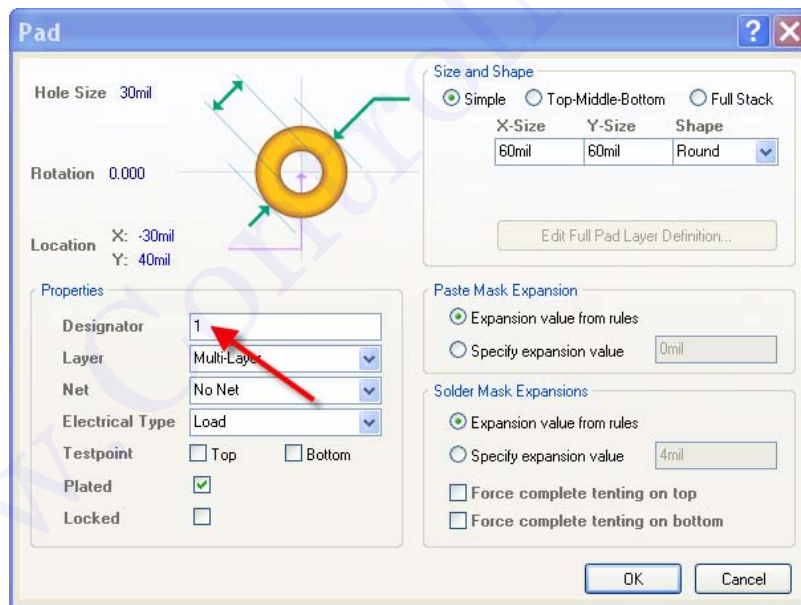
Pad

Hole Size 30mil

Rotation 0.000

Location X: -30mil
Y: 40mil

Size and Shape
Simple Top-Middle-Bottom Full Stack

| X-Size | Y-Size | Shape |
|---|---|---|
| 60mil | 60mil | Round |

Edit Full Pad Layer Definition...

Properties
Designator 1
Layer Multi-Layer
Net No Net
Electrical Type Load
Testpoint Top Bottom
Plated
Locked

Paste Mask Expansion
Expansion value from rules
Specify expansion value 0mil

Solder Mask Expansions
Expansion value from rules
Specify expansion value 4mil
Force complete tenting on top
Force complete tenting on bottom

OK Cancel